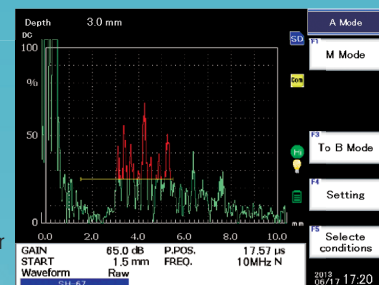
Depth 3.0 mm

0C

100

%

50

0

0.0 2.0 4.0 6.0 8.0 10.0 mm

SD

Com

A Mode

F1 M Mode

F3 To B Mode

F4 Setting

F5 Selecte conditions

GAIN 65.0 dB P.POS. 17.57 μs
START 1.5 mm FREQ. 10MHz N
Waveform Raw

2013 06/17 17:20